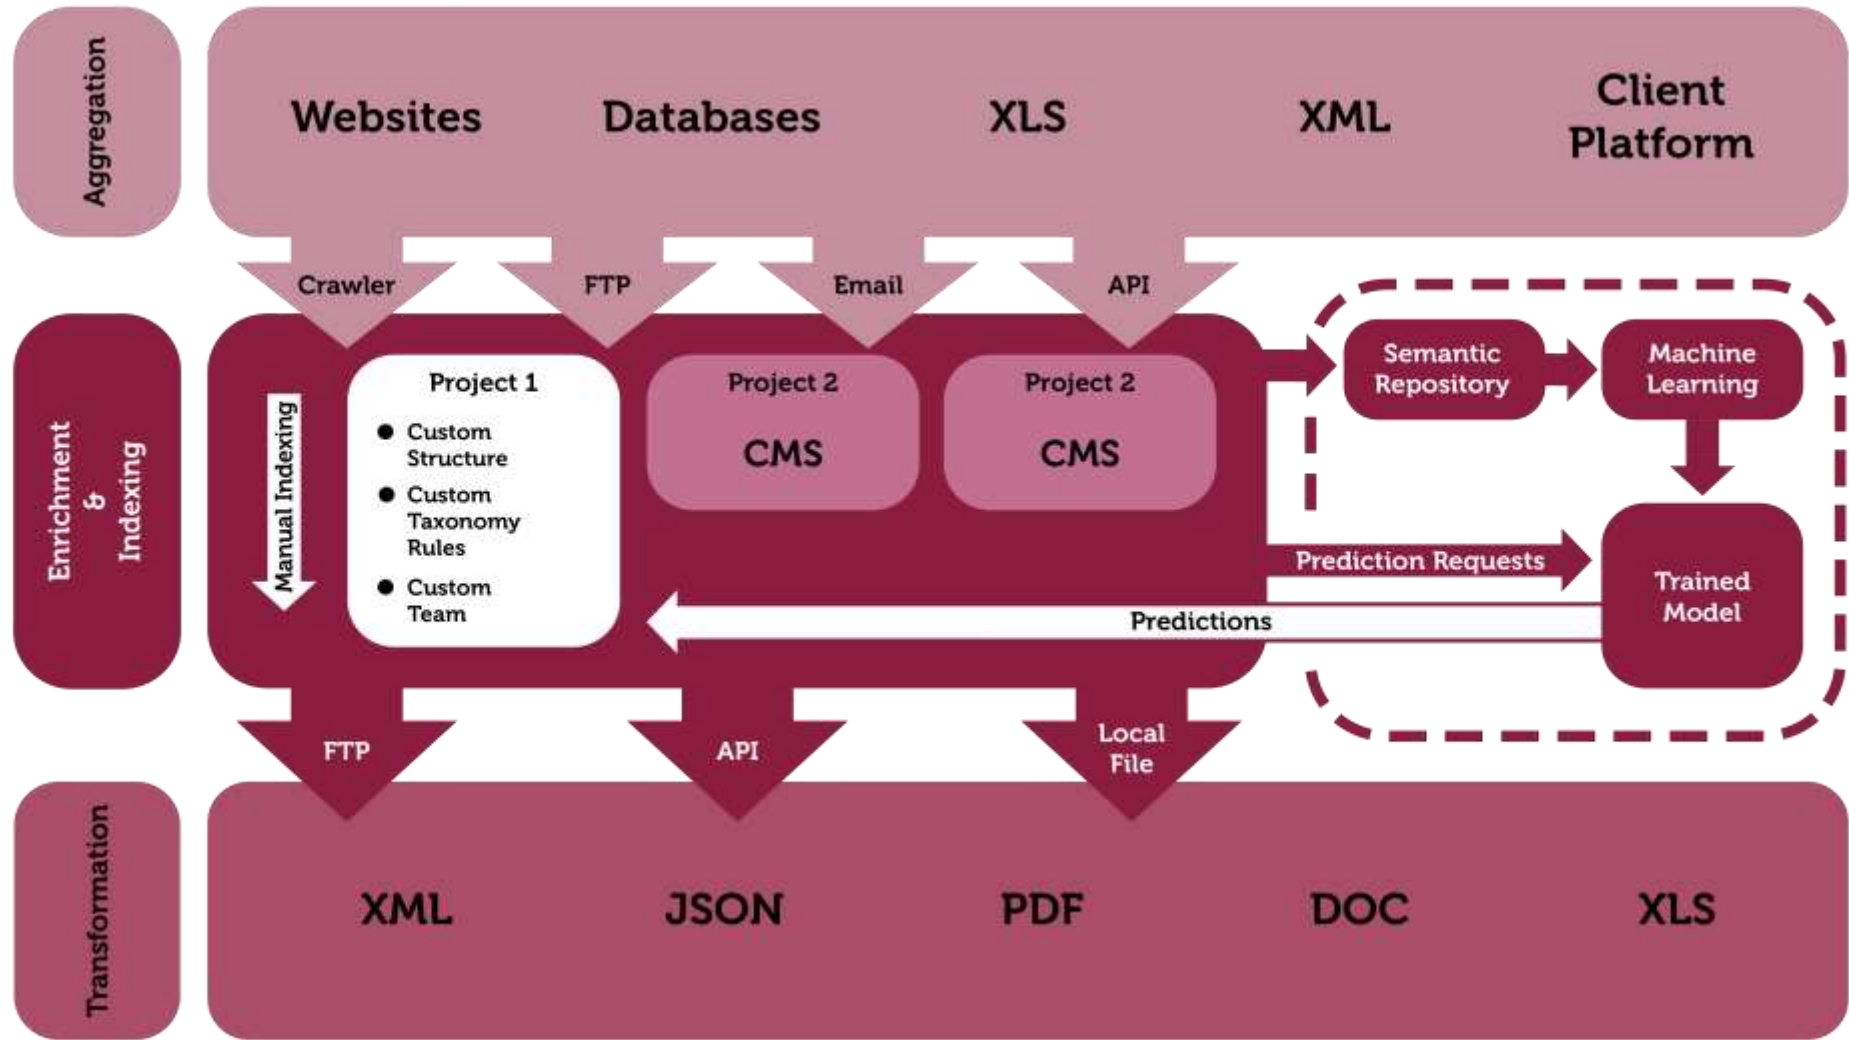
Aggregation

Websites Databases XLS XML Client Platform

Crawler FTP Email API

Enrichment & Indexing

Manual Indexing

Project 1
- Custom Structure
- Custom Taxonomy Rules
- Custom Team

Project 2
CMS

Project 2
CMS

Semantic Repository

Machine Learning

Prediction Requests

Trained Model

Predictions

FTP API Local File

Transformation

XML JSON PDF DOC XLS